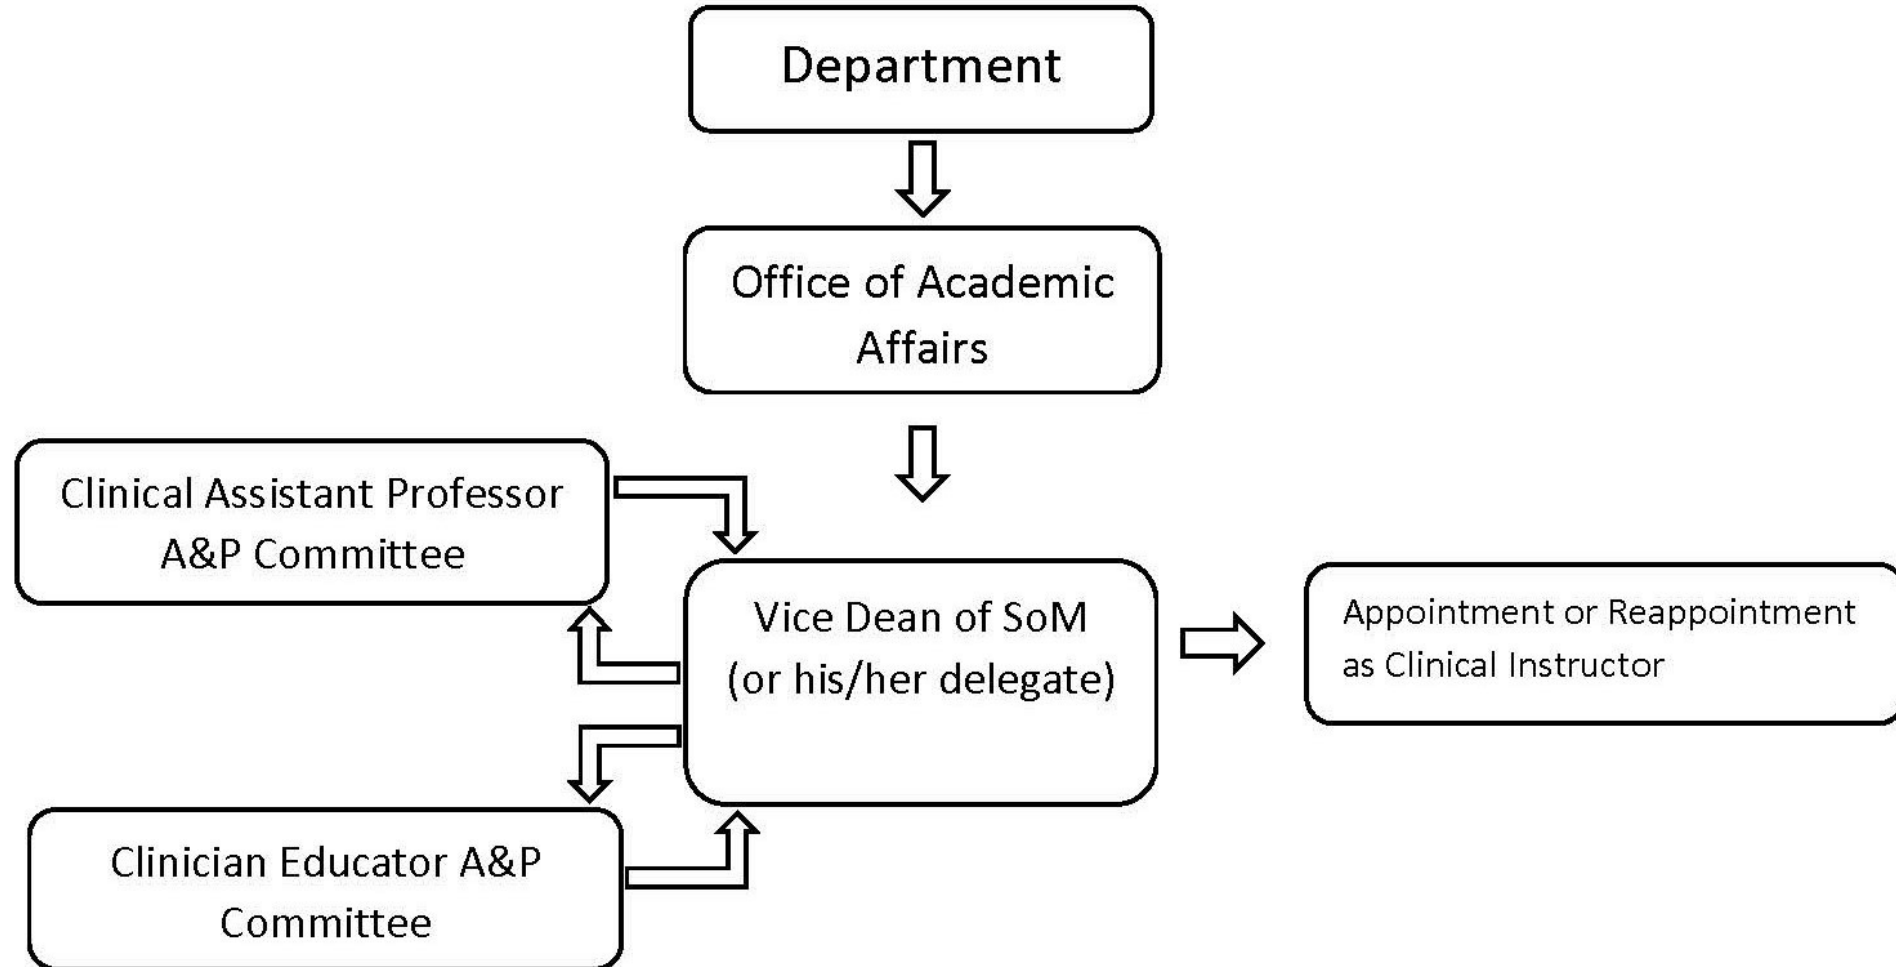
Department

Office of Academic Affairs

Clinical Assistant Professor A&P Committee

Vice Dean of SoM (or his/her delegate)

Appointment or Reappointment as Clinical Instructor

Clinician Educator A&P Committee